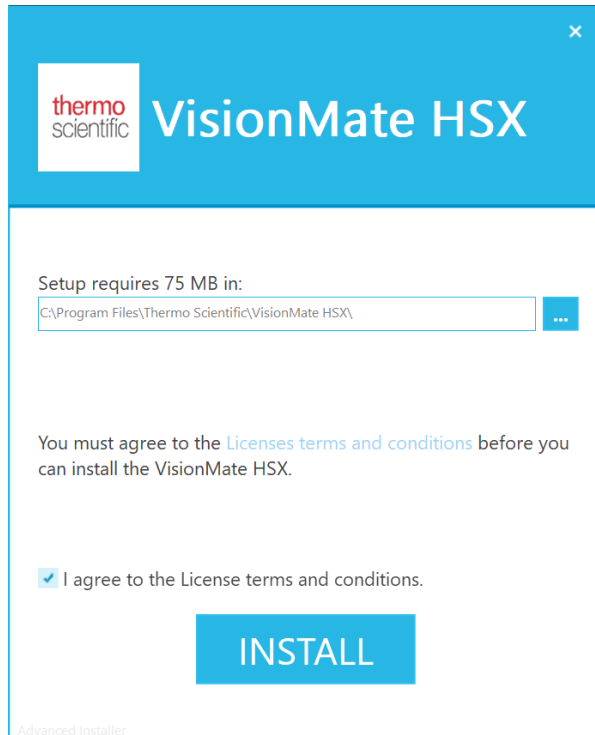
×

thermo
scientific

VisionMate HSX

Setup requires 75 MB in:

C:\Program Files\Thermo Scientific\VisionMate HSX\

...

You must agree to the Licenses terms and conditions before you can install the VisionMate HSX.

I agree to the License terms and conditions.

INSTALL

Advanced Installer